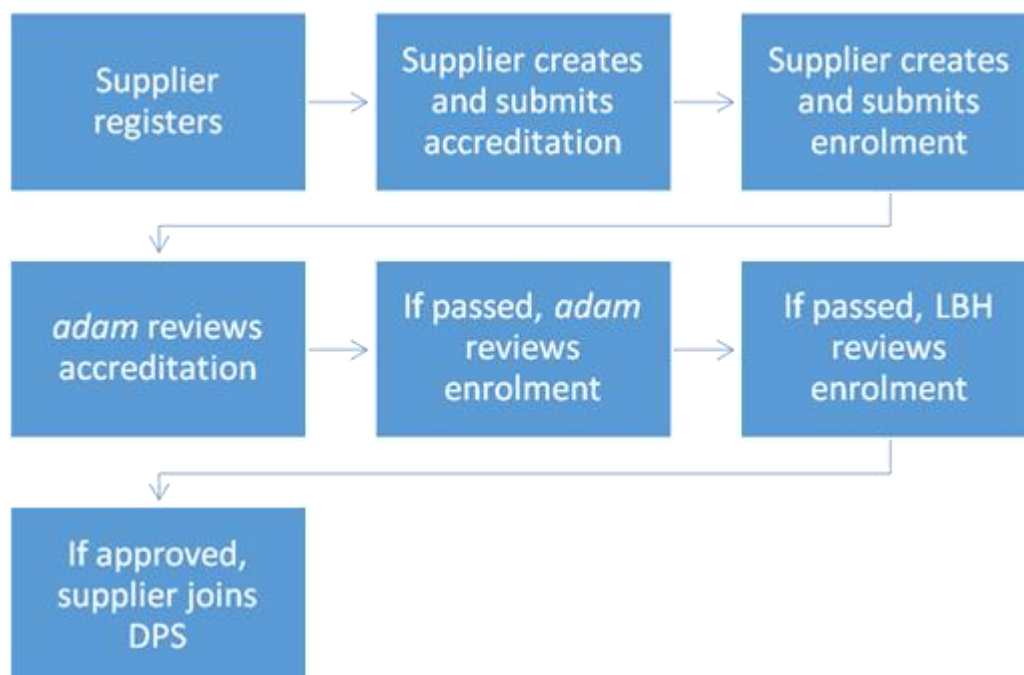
Supplier registers

Supplier creates and submits accreditation

Supplier creates and submits enrolment

*adam* reviews accreditation

If passed, *adam* reviews enrolment

If passed, LBH reviews enrolment

If approved, supplier joins DPS